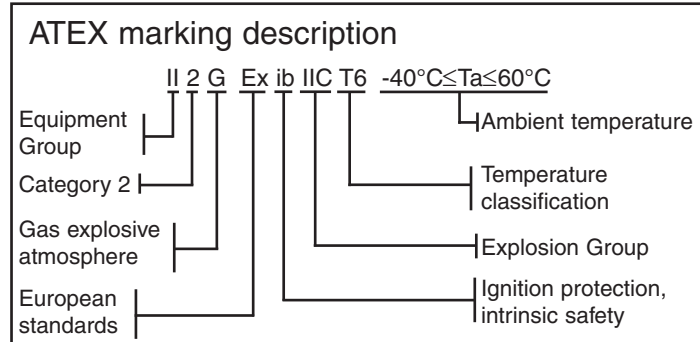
ATEX marking description

II 2 G Ex ib IIC T6 -40°C≤Ta≤60°C

Equipment Group

Ambient temperature

Category 2

Temperature classification

Gas explosive atmosphere

Explosion Group

European standards

Ignition protection, intrinsic safety